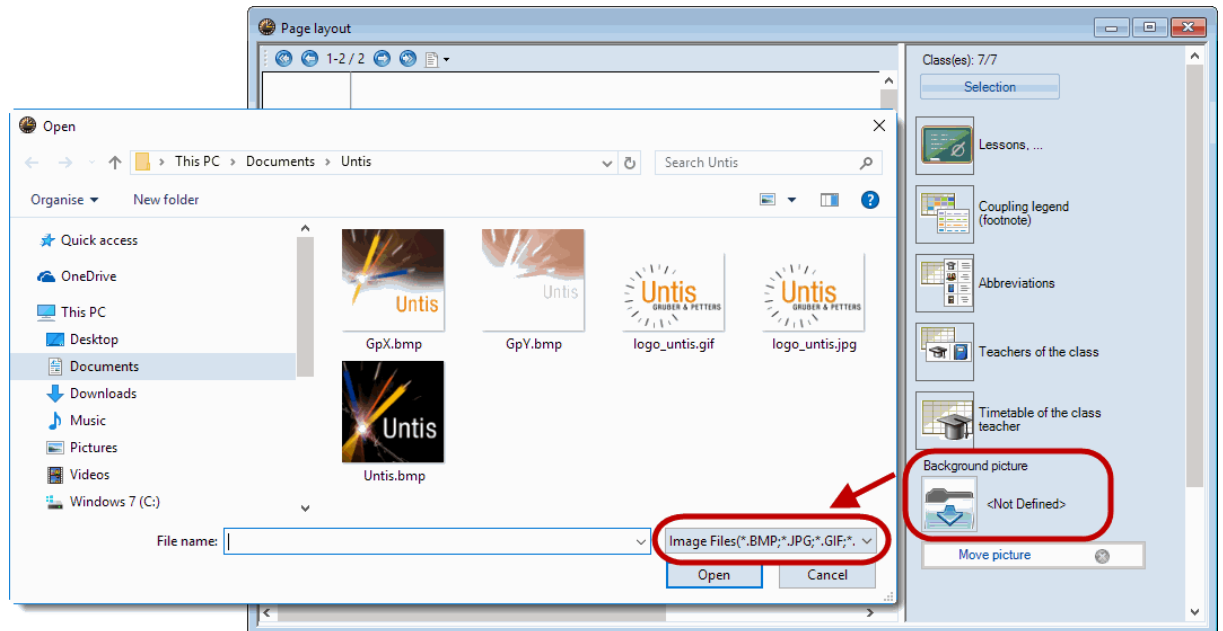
Page layout

1-2 / 2

Class(es): 7/7

Selection

Lessons, ...

Coupling legend (footnote)

Abbreviations

Teachers of the class

Timetable of the class teacher

Background picture

<Not Defined>

Move picture

Open

This PC > Documents > Untis

Search Untis

Organise ▾ New folder

Quick access

OneDrive

This PC

Desktop

Documents

Downloads

Music

Pictures

Videos

Windows 7 (C:)

Untis

GpX.bmp

Untis

GpY.bmp

Untis GRUBER & PETTERS

logo_untis.gif

Untis GRUBER & PETTERS

logo_untis.jpg

Untis

Untis.bmp

File name:

Image Files(*.BMP;*.JPG;*.GIF;*.

Open

Cancel